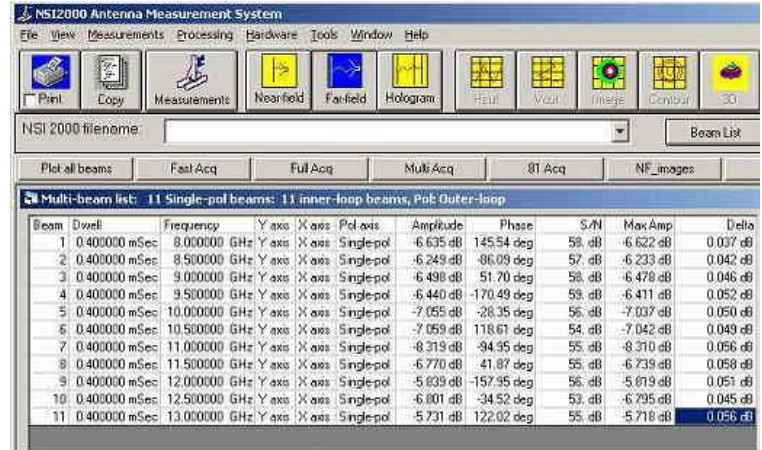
NSI2000 Antenna Measurement System

File View Measurements Processing Hardware Tools Window Help

Print Copy Measurements Nearfield Farfield Hologram Hcut Vcut Image Contour 3D

NSI 2000 filename: Beam List

Plot all beams Fast Acq Full Acq Multi Acq 81 Acq NF_images

Multi-beam list: 11 Single-pol beams: 11 inner-loop beams, Pol: Outer-loop

| Beam | Dwell | Frequency | Y axis | X axis | Pol axis | Amplitude | Phase | S/N | Max Amp | Delta |
|---|---|---|---|---|---|---|---|---|---|---|
| 1 | 0.400000 mSec | 8.000000 GHz | Y axis | X axis | Single-pol | -6.635 dB | 145.54 deg | 58. dB | -6.622 dB | 0.037 dB |
| 2 | 0.400000 mSec | 8.500000 GHz | Y axis | X axis | Single-pol | -6.249 dB | -86.09 deg | 57. dB | -6.233 dB | 0.042 dB |
| 3 | 0.400000 mSec | 9.000000 GHz | Y axis | X axis | Single-pol | -6.498 dB | 51.70 deg | 58. dB | -6.478 dB | 0.046 dB |
| 4 | 0.400000 mSec | 9.500000 GHz | Y axis | X axis | Single-pol | -6.440 dB | -170.49 deg | 59. dB | -6.411 dB | 0.052 dB |
| 5 | 0.400000 mSec | 10.000000 GHz | Y axis | X axis | Single-pol | -7.055 dB | -28.35 deg | 56. dB | -7.037 dB | 0.050 dB |
| 6 | 0.400000 mSec | 10.500000 GHz | Y axis | X axis | Single-pol | -7.059 dB | 118.61 deg | 54. dB | -7.042 dB | 0.049 dB |
| 7 | 0.400000 mSec | 11.000000 GHz | Y axis | X axis | Single-pol | -8.319 dB | -94.95 deg | 55. dB | -8.310 dB | 0.056 dB |
| 8 | 0.400000 mSec | 11.500000 GHz | Y axis | X axis | Single-pol | -6.770 dB | 41.87 deg | 56. dB | -6.739 dB | 0.058 dB |
| 9 | 0.400000 mSec | 12.000000 GHz | Y axis | X axis | Single-pol | -5.839 dB | -157.95 deg | 56. dB | -5.819 dB | 0.051 dB |
| 10 | 0.400000 mSec | 12.500000 GHz | Y axis | X axis | Single-pol | -6.801 dB | -34.52 deg | 53. dB | -6.795 dB | 0.045 dB |
| 11 | 0.400000 mSec | 13.000000 GHz | Y axis | X axis | Single-pol | -5.731 dB | 122.02 deg | 55. dB | -5.718 dB | 0.056 dB |